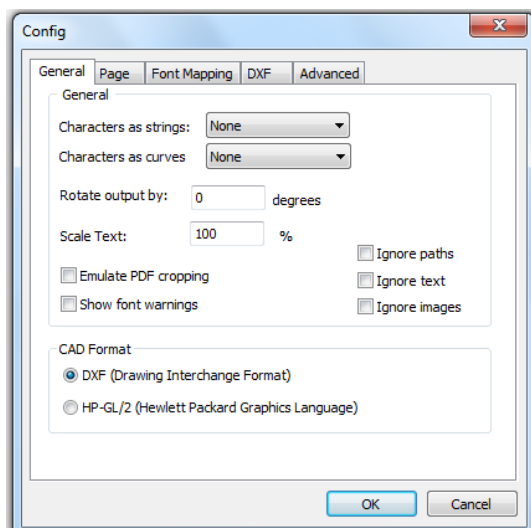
Config

General | Page | Font Mapping | DXF | Advanced

General

Characters as strings: None

Characters as curves None

Rotate output by: 0 degrees

Scale Text: 100 %

Ignore paths

Emulate PDF cropping

Ignore text

Show font warnings

Ignore images

CAD Format

DXF (Drawing Interchange Format)

HP-GL/2 (Hewlett Packard Graphics Language)

OK

Cancel